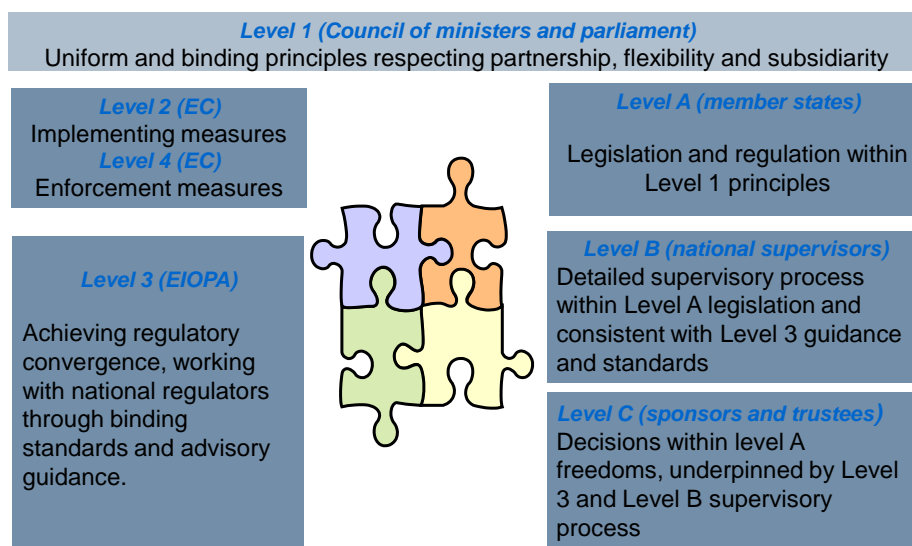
Level 1 (Council of ministers and parliament)
Uniform and binding principles respecting partnership, flexibility and subsidiarity

Level 2 (EC)
Implementing measures
Level 4 (EC)
Enforcement measures

Level 3 (EIOPA)

Achieving regulatory convergence, working with national regulators through binding standards and advisory guidance.

Level A (member states)

Legislation and regulation within Level 1 principles

Level B (national supervisors)
Detailed supervisory process within Level A legislation and consistent with Level 3 guidance and standards

Level C (sponsors and trustees)
Decisions within level A freedoms, underpinned by Level 3 and Level B supervisory process